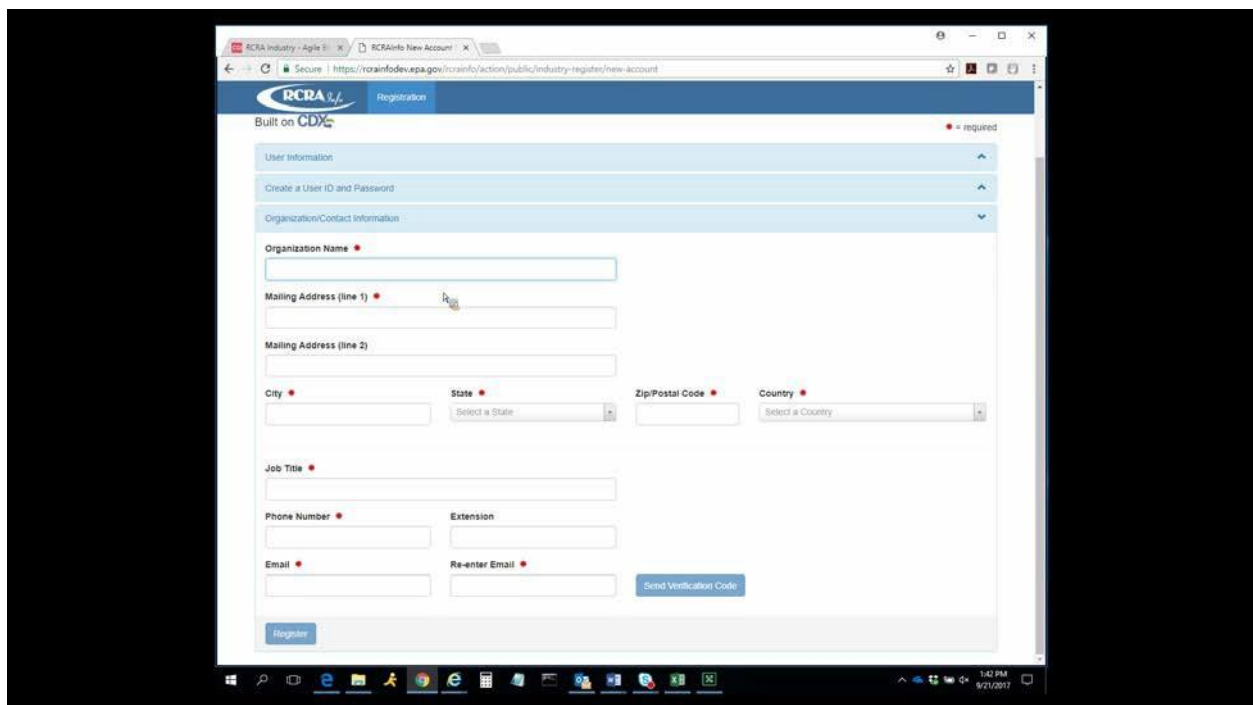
RCRA Industry - Agile E ×
RCRAInfo New Account ×

Secure | https://rcrainfodev.epa.gov/rcrainfo/action/public/industry-register/new-account

RCRA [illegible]
Registration

Built on CDX

● = required

User Information

Create a User ID and Password

Organization/Contact Information

Organization Name ●

Mailing Address (line 1) ●

Mailing Address (line 2)

City ●

State ●

Select a State

Zip/Postal Code ●

Country ●

Select a Country

Job Title ●

Phone Number ●

Extension

Email ●

Re-enter Email ●

Send Verification Code

Register

1:42 PM
9/21/2017